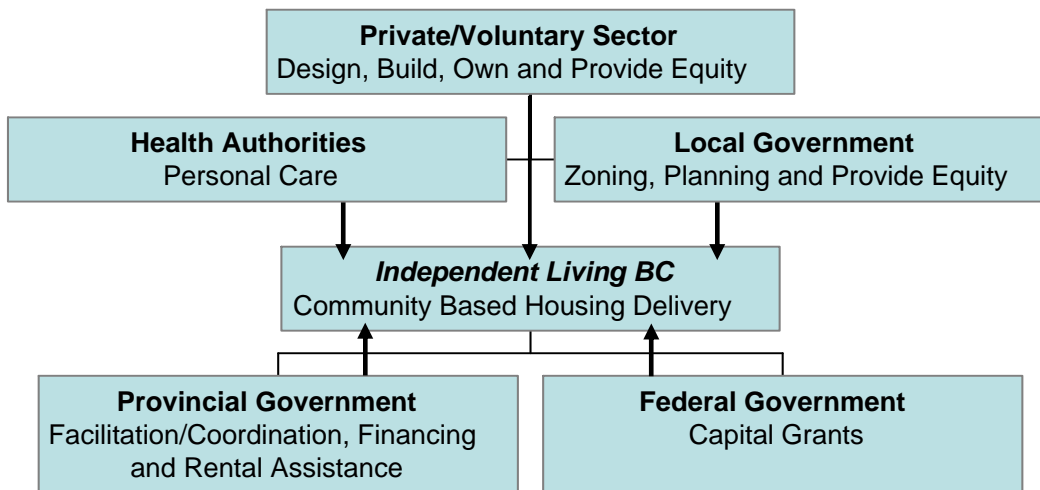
Private/Voluntary Sector
Design, Build, Own and Provide Equity

Health Authorities
Personal Care

Local Government
Zoning, Planning and Provide Equity

Independent Living BC
Community Based Housing Delivery

Provincial Government
Facilitation/Coordination, Financing and Rental Assistance

Federal Government
Capital Grants